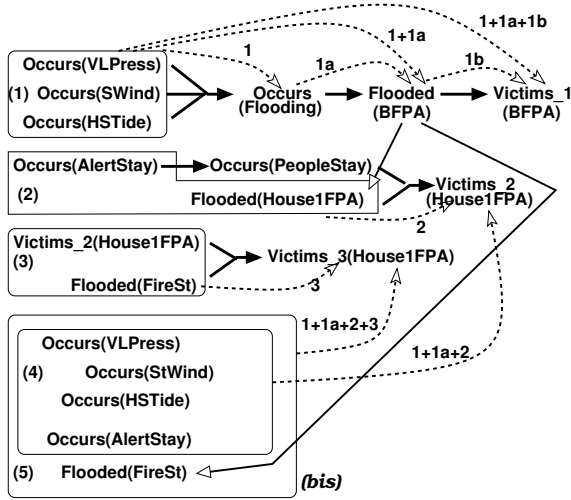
1+1a+1b

1+1a

1

1a

1b

Occurs(VLPress)

(1) Occurs(SWind)

Occurs(HSTide)

Occurs (Flooding)

Flooded (BFPA)

Victims_1 (BFPA)

Occurs(AlertStay)

Occurs(PeopleStay)

(2)

Flooded(House1FPA)

Victims_2 (House1FPA)

2

Victims_2(House1FPA)

(3)

Flooded(FireSt)

Victims_3(House1FPA)

3

1+1a+2+3

1+1a+2

Occurs(VLPress)

(4) Occurs(StWind)

Occurs(HSTide)

Occurs(AlertStay)

(5) Flooded(FireSt)

(bis)